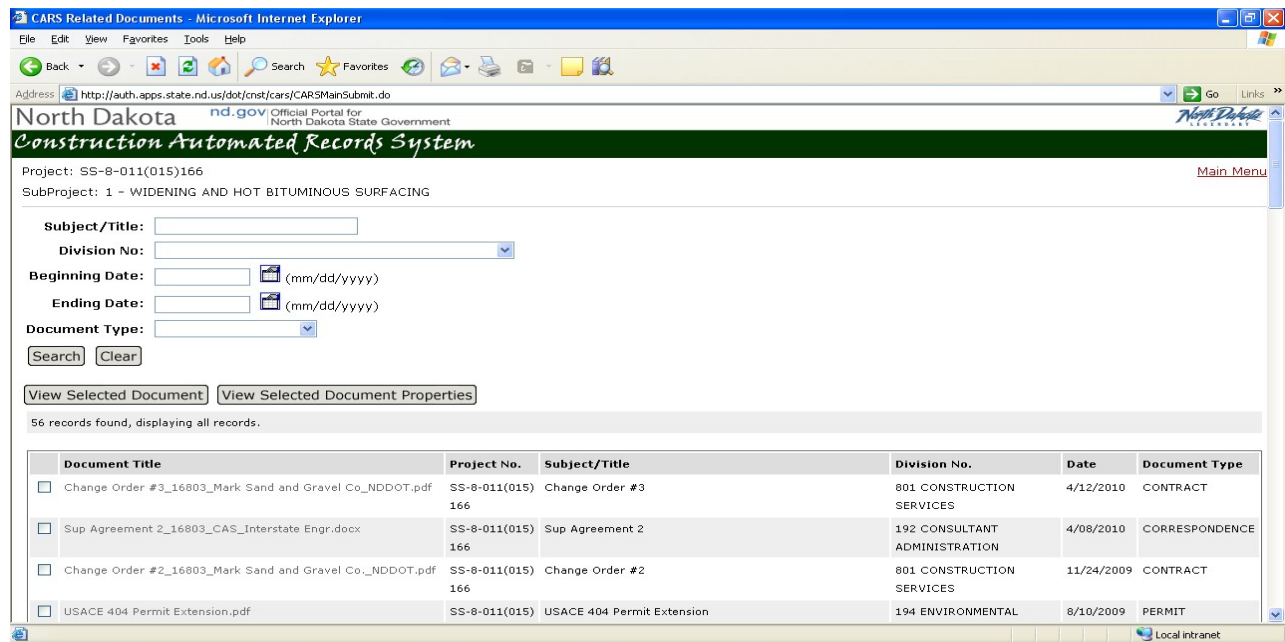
CARS Related Documents - Microsoft Internet Explorer

File Edit View Favorites Tools Help

Back Search Favorites

Address http://auth.apps.state.nd.us/dot/cnst/cars/CARSMainSubmit.do Go Links

North Dakota nd.gov Official Portal for North Dakota State Government

North Dakota LEGENDARY

Construction Automated Records System

Project: SS-8-011(015)166

Main Menu

SubProject: 1 - WIDENING AND HOT BITUMINOUS SURFACING

Subject/Title:

Division No:

Beginning Date: (mm/dd/yyyy)

Ending Date: (mm/dd/yyyy)

Document Type:

Search Clear

View Selected Document View Selected Document Properties

56 records found, displaying all records.

| Document Title | Project No. | Subject/Title | Division No. | Date | Document Type |
|---|---|---|---|---|---|
| Change Order #3_16803_Mark Sand and Gravel Co_NDDOT.pdf | SS-8-011(015) 166 | Change Order #3 | 801 CONSTRUCTION SERVICES | 4/12/2010 | CONTRACT |
| Sup Agreement 2_16803_CAS_Interstate Engr.docx | SS-8-011(015) 166 | Sup Agreement 2 | 192 CONSULTANT ADMINISTRATION | 4/08/2010 | CORRESPONDENCE |
| Change Order #2_16803_Mark Sand and Gravel Co._NDDOT.pdf | SS-8-011(015) 166 | Change Order #2 | 801 CONSTRUCTION SERVICES | 11/24/2009 | CONTRACT |
| USACE 404 Permit Extension.pdf | SS-8-011(015) | USACE 404 Permit Extension | 194 ENVIRONMENTAL | 8/10/2009 | PERMIT |

Local intranet